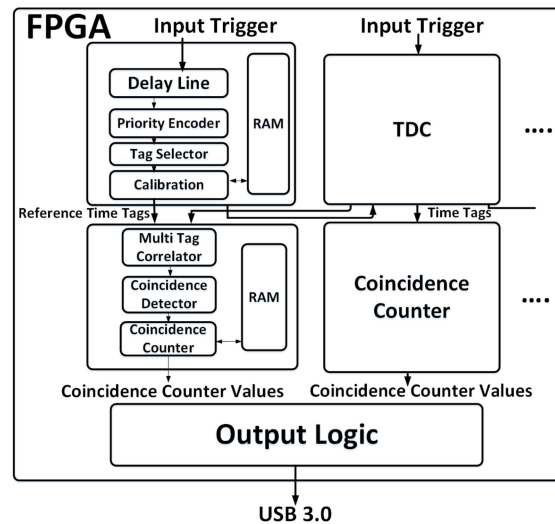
FPGA

Input Trigger

Delay Line

Priority Encoder

Tag Selector

Calibration

RAM

Input Trigger

TDC

....

Reference Time Tags

Time Tags

Multi Tag Correlator

Coincidence Detector

Coincidence Counter

RAM

Coincidence Counter

....

Coincidence Counter Values

Coincidence Counter Values

Output Logic

USB 3.0